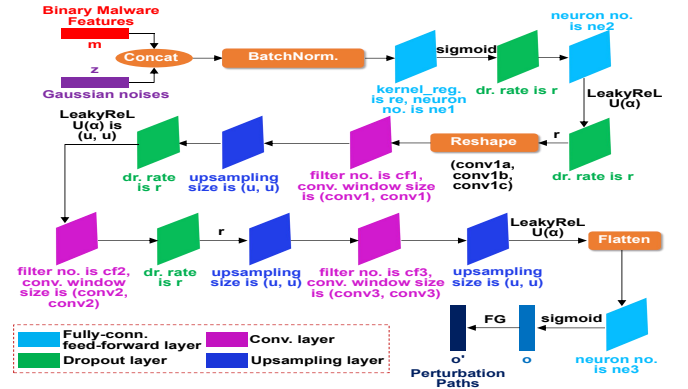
Binary Malware Features

m

z

Gaussian noises

Concat

BatchNorm.

kernel_reg. is re, neuron no. is ne1

sigmoid

dr. rate is r

neuron no. is ne2

LeakyReLU(α)

r

dr. rate is r

Reshape

(conv1a, conv1b, conv1c)

filter no. is cf1, conv. window size is (conv1, conv1)

upsampling size is (u, u)

dr. rate is r

LeakyReLU(α) is (u, u)

filter no. is cf2, conv. window size is (conv2, conv2)

dr. rate is r

r

upsampling size is (u, u)

filter no. is cf3, conv. window size is (conv3, conv3)

upsampling size is (u, u)

LeakyReLU(α)

Flatten

Fully-conn. feed-forward layer

Conv. layer

Dropout layer

Upsampling layer

o'

FG

o

sigmoid

neuron no. is ne3

Perturbation Paths